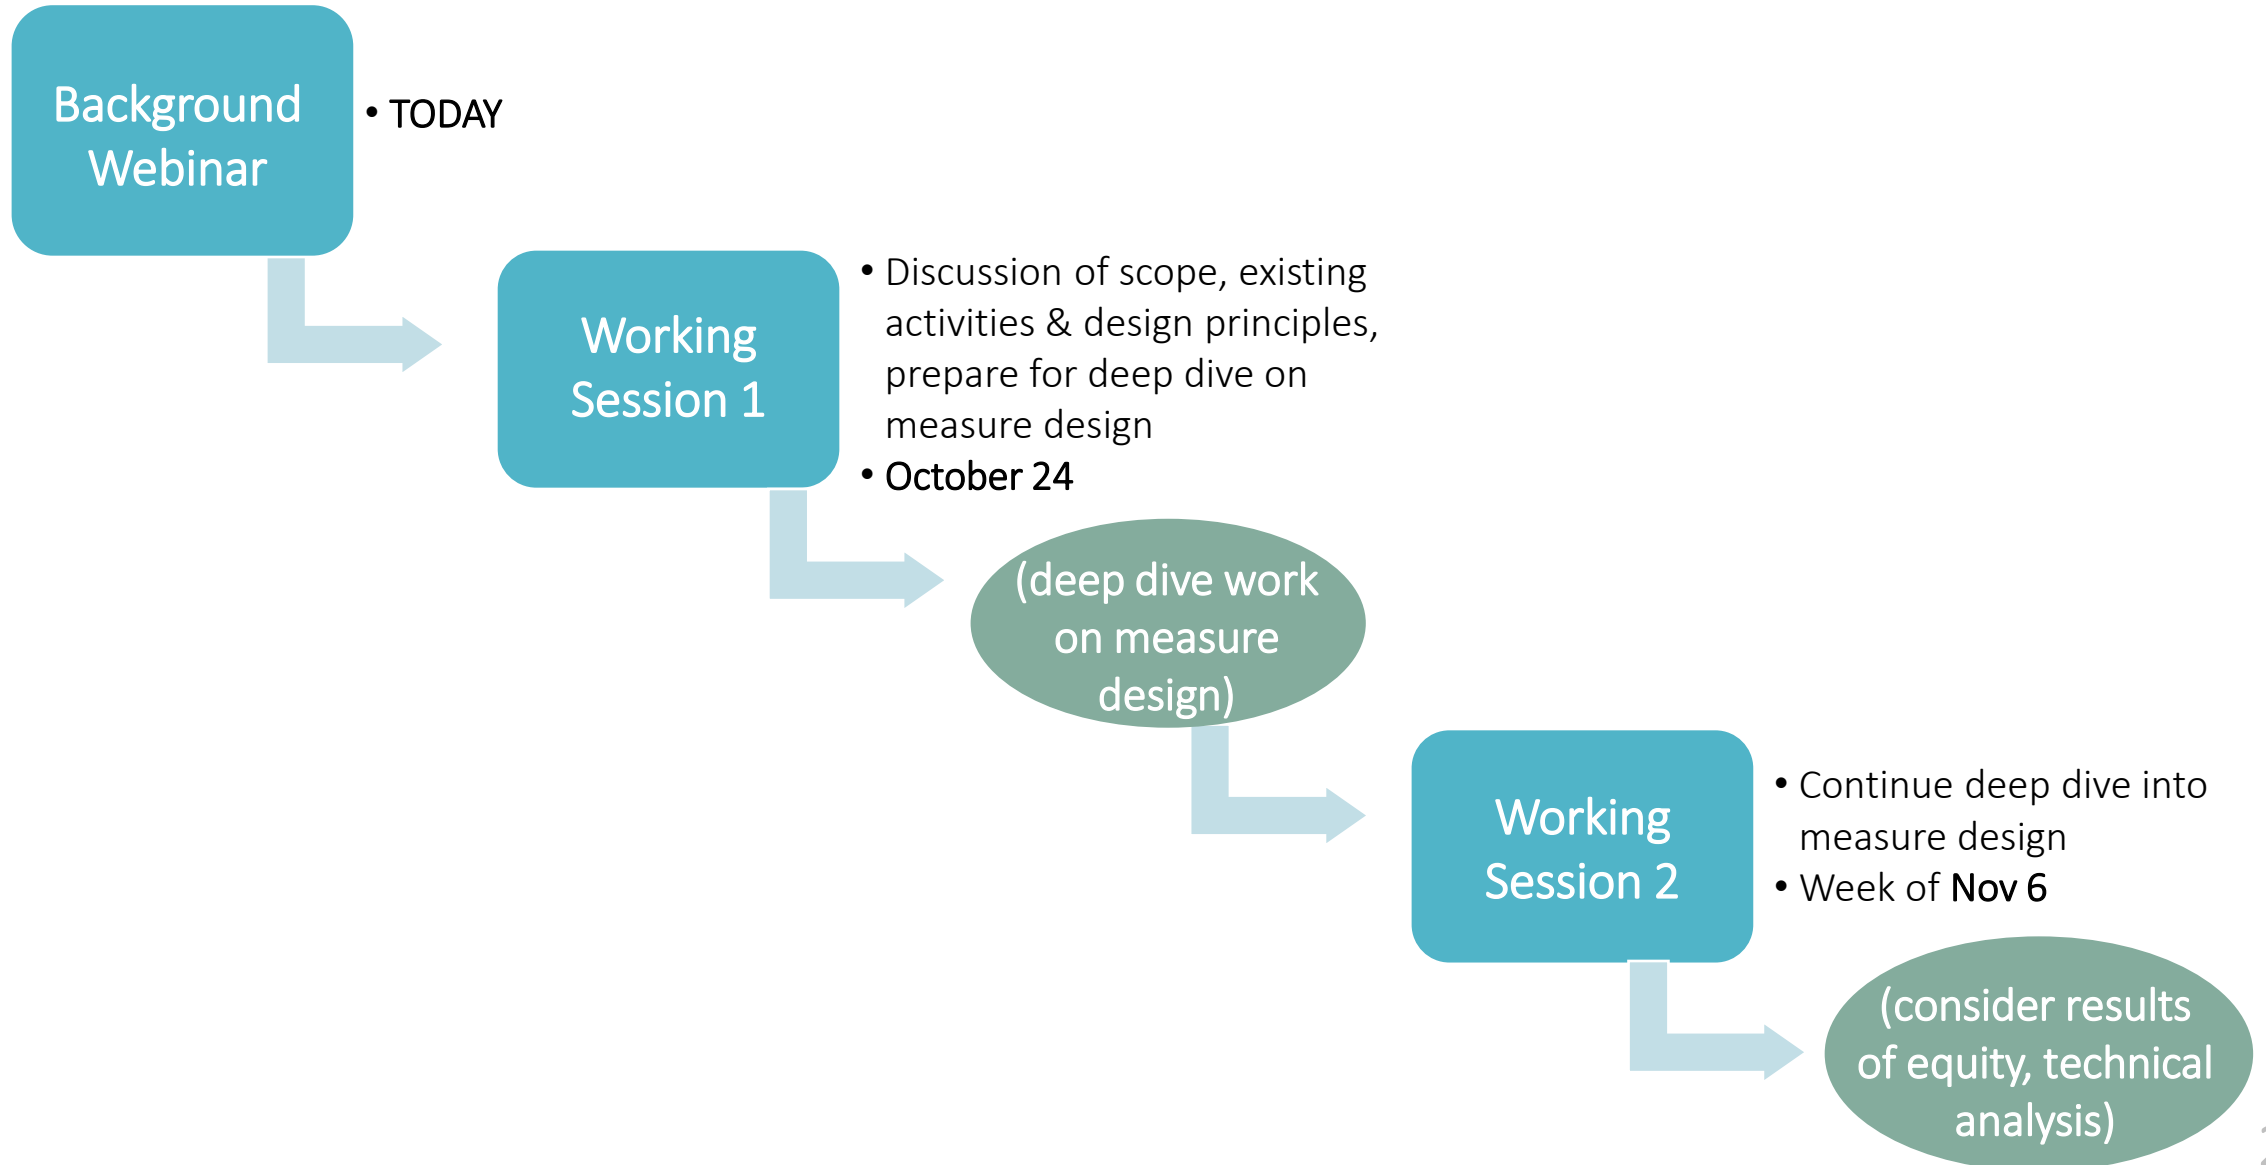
Background Webinar

• TODAY

Working Session 1

• Discussion of scope, existing activities & design principles, prepare for deep dive on measure design
• October 24

(deep dive work on measure design)

Working Session 2

• Continue deep dive into measure design
• Week of Nov 6

(consider results of equity, technical analysis)